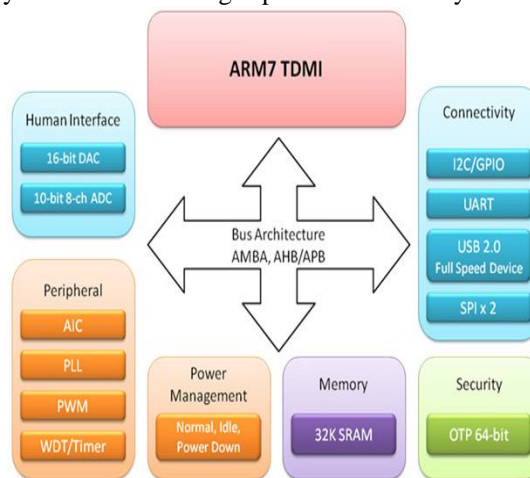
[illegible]

ARM7 TDMI

Human Interface

16-bit DAC

10-bit 8-ch ADC

Connectivity

I2C/GPIO

UART

USB 2.0 Full Speed Device

SPI x 2

Bus Architecture AMBA, AHB/APB

Peripheral

AIC

PLL

PWM

WDT/Timer

Power Management

Normal, Idle, Power Down

Memory

32K SRAM

Security

OTP 64-bit